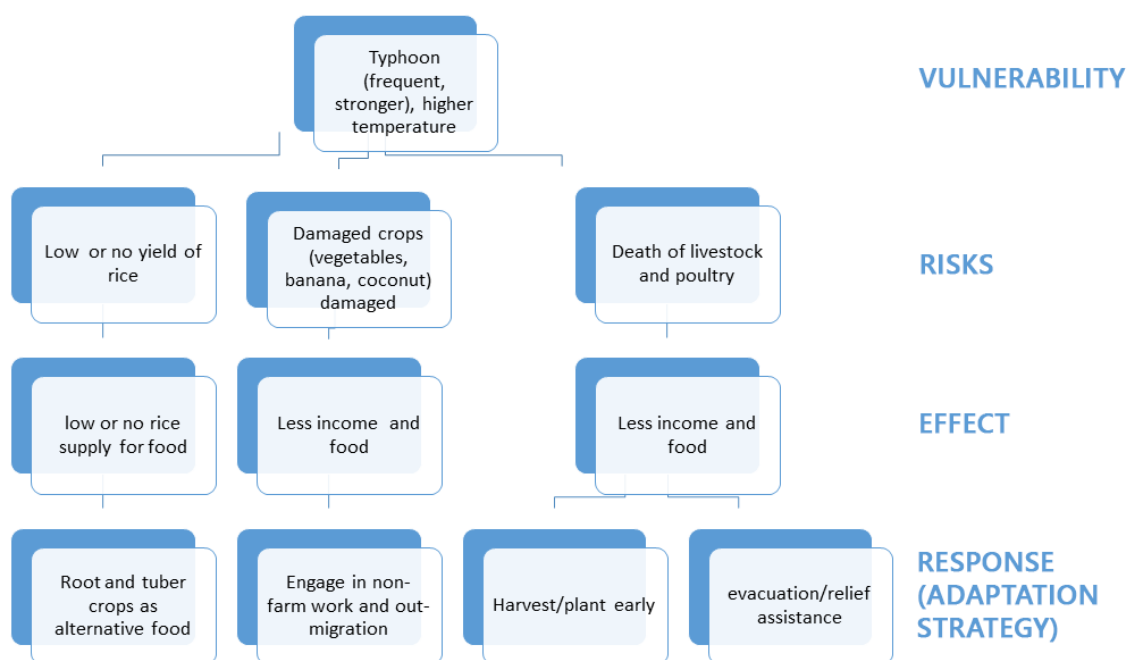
Typhoon (frequent, stronger), higher temperature

VULNERABILITY

Low or no yield of rice

Damaged crops (vegetables, banana, coconut) damaged

Death of livestock and poultry

RISKS

low or no rice supply for food

Less income and food

Less income and food

EFFECT

Root and tuber crops as alternative food

Engage in non-farm work and out-migration

Harvest/plant early

evacuation/relief assistance

RESPONSE (ADAPTATION STRATEGY)